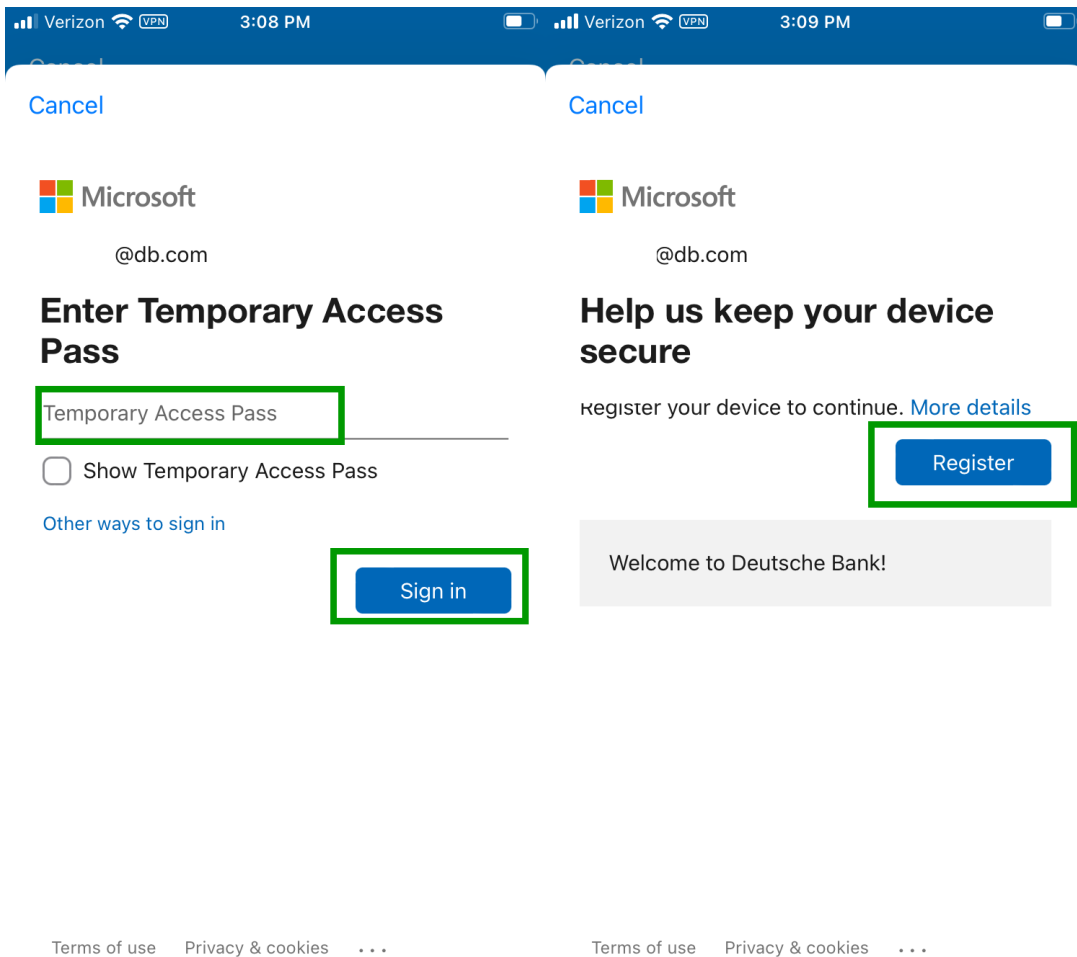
Verizon VPN 3:08 PM

Cancel

Microsoft

@db.com

Enter Temporary Access Pass

Temporary Access Pass

Show Temporary Access Pass

Other ways to sign in

Sign in

Terms of use Privacy & cookies ...

Verizon VPN 3:09 PM

Cancel

Microsoft

@db.com

Help us keep your device secure

Register your device to continue. More details

Register

Welcome to Deutsche Bank!

Terms of use Privacy & cookies ...